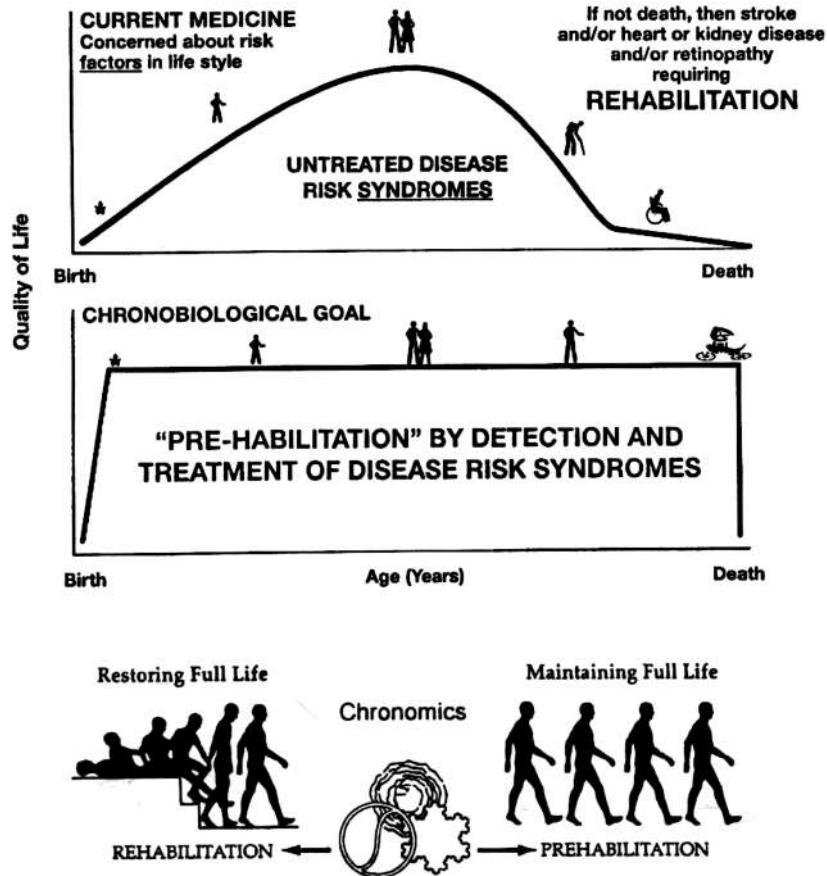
CURRENT MEDICINE
Concerned about risk factors in life style

If not death, then stroke and/or heart or kidney disease and/or retinopathy requiring
REHABILITATION

UNTREATED DISEASE RISK SYNDROMES

Quality of Life

Birth

Death

CHRONOBIOLOGICAL GOAL

"PRE-HABILITATION" BY DETECTION AND TREATMENT OF DISEASE RISK SYNDROMES

Birth

Age (Years)

Death

Restoring Full Life

Chronomics

Maintaining Full Life

REHABILITATION

PREHABILITATION